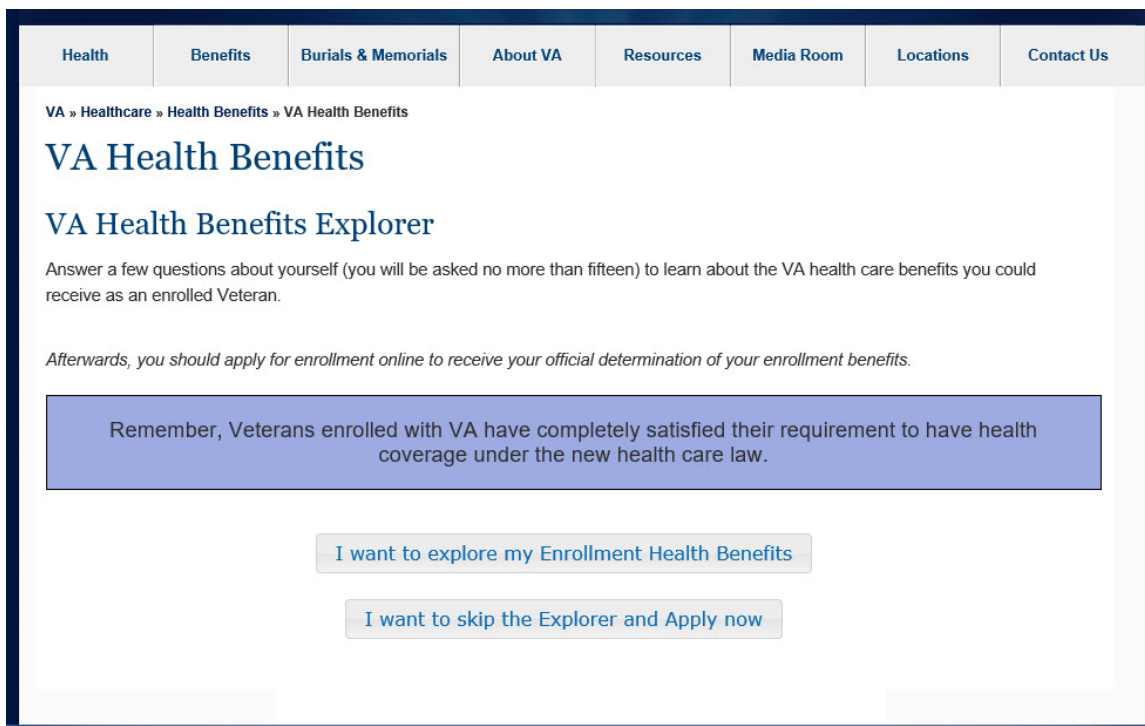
Health | Benefits | Burials & Memorials | About VA | Resources | Media Room | Locations | Contact Us

VA » Healthcare » Health Benefits » VA Health Benefits

VA Health Benefits

VA Health Benefits Explorer

Answer a few questions about yourself (you will be asked no more than fifteen) to learn about the VA health care benefits you could receive as an enrolled Veteran.

Afterwards, you should apply for enrollment online to receive your official determination of your enrollment benefits.

Remember, Veterans enrolled with VA have completely satisfied their requirement to have health coverage under the new health care law.

I want to explore my Enrollment Health Benefits

I want to skip the Explorer and Apply now